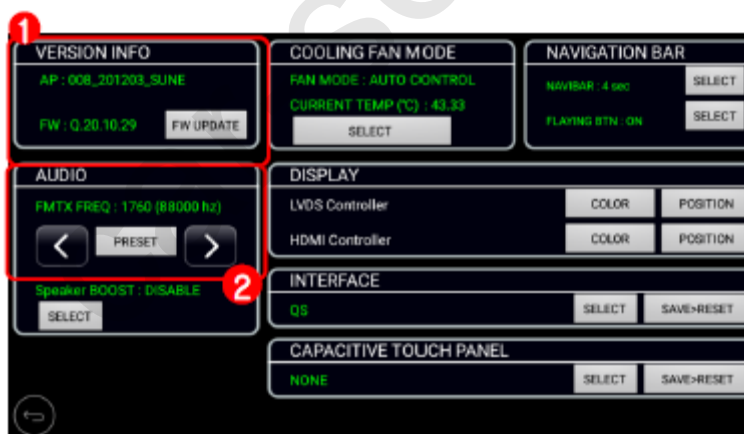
1
VERSION INFO
AP : 008_201203_SUNE
FW : Q.20.10.29
FW UPDATE

COOLING FAN MODE
FAN MODE : AUTO CONTROL
CURRENT TEMP (℃) : 43.33
SELECT

NAVIGATION BAR
NAVIBAR : 4 sec
SELECT
FLAYING BTN : ON
SELECT

AUDIO
FMTX FREQ : 1760 (88000 hz)
<
PRESET
>
2
Speaker BOOST : DISABLE
SELECT

DISPLAY
LVDS Controller
COLOR
POSITION
HDMI Controller
COLOR
POSITION

INTERFACE
QS
SELECT
SAVE>RESET

CAPACITIVE TOUCH PANEL
NONE
SELECT
SAVE>RESET